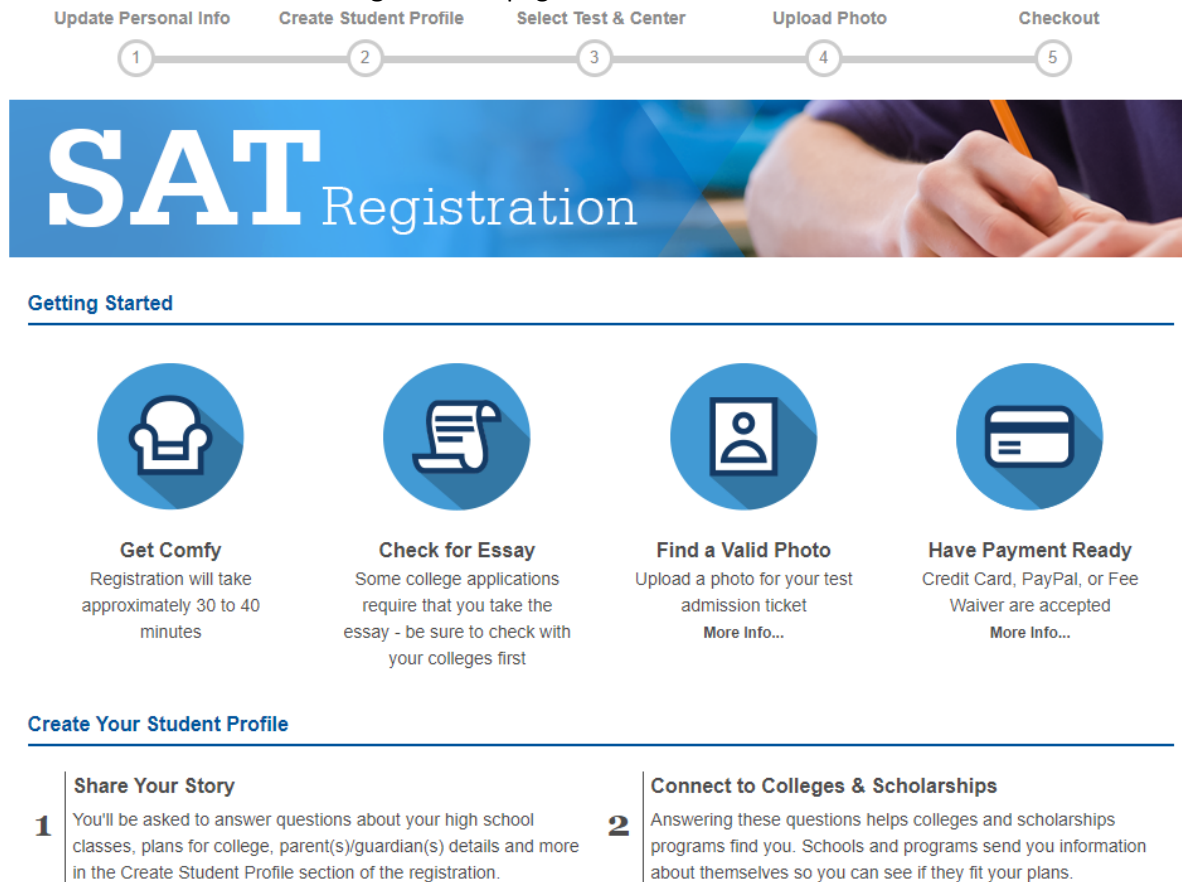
Update Personal Info
1
Create Student Profile
2
Select Test & Center
3
Upload Photo
4
Checkout
5

SAT Registration

Getting Started

Get Comfy
Registration will take approximately 30 to 40 minutes

Check for Essay
Some college applications require that you take the essay - be sure to check with your colleges first

Find a Valid Photo
Upload a photo for your test admission ticket
More Info...

Have Payment Ready
Credit Card, PayPal, or Fee Waiver are accepted
More Info...

Create Your Student Profile

1
Share Your Story
You'll be asked to answer questions about your high school classes, plans for college, parent(s)/guardian(s) details and more in the Create Student Profile section of the registration.

2
Connect to Colleges & Scholarships
Answering these questions helps colleges and scholarships programs find you. Schools and programs send you information about themselves so you can see if they fit your plans.